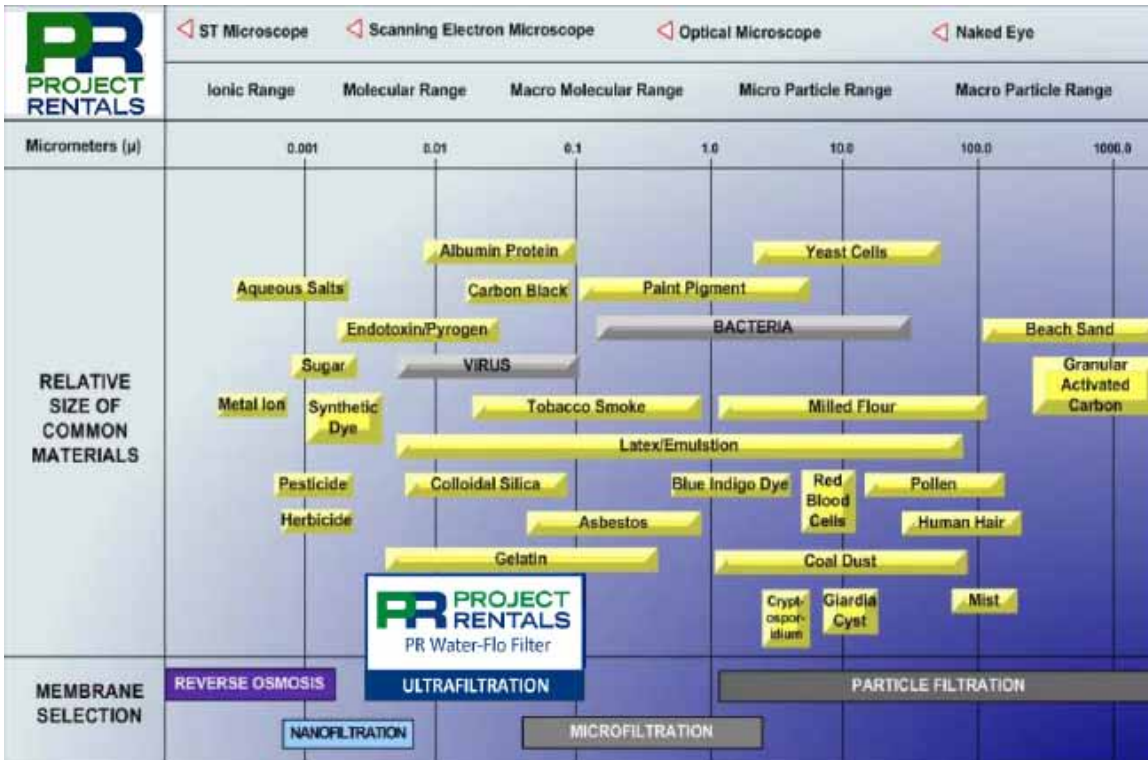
PR PROJECT RENTALS

ST Microscope
Scanning Electron Microscope
Optical Microscope
Naked Eye

Ionic Range
Molecular Range
Macro Molecular Range
Micro Particle Range
Macro Particle Range

Micrometers (µ)
0.001
0.01
0.1
1.0
10.0
100.0
1000.0

RELATIVE SIZE OF COMMON MATERIALS

Albumin Protein
Yeast Cells
Aqueous Salts
Carbon Black
Paint Pigment
Endotoxin/Pyrogen
BACTERIA
Beach Sand
Sugar
VIRUS
Granular Activated Carbon
Metal Ion
Synthetic Dye
Tobacco Smoke
Milled Flour
Latex/Emulsion
Pesticide
Colloidal Silica
Blue Indigo Dye
Red Blood Cells
Pollen
Herbicide
Asbestos
Human Hair
Gelatin
Coal Dust
Crypt-ospor-idium
Giardia Cyst
Mist

PR PROJECT RENTALS
PR Water-Flo Filter

MEMBRANE SELECTION
REVERSE OSMOSIS
ULTRAFILTRATION
PARTICLE FILTRATION
NANOFILTRATION
MICROFILTRATION